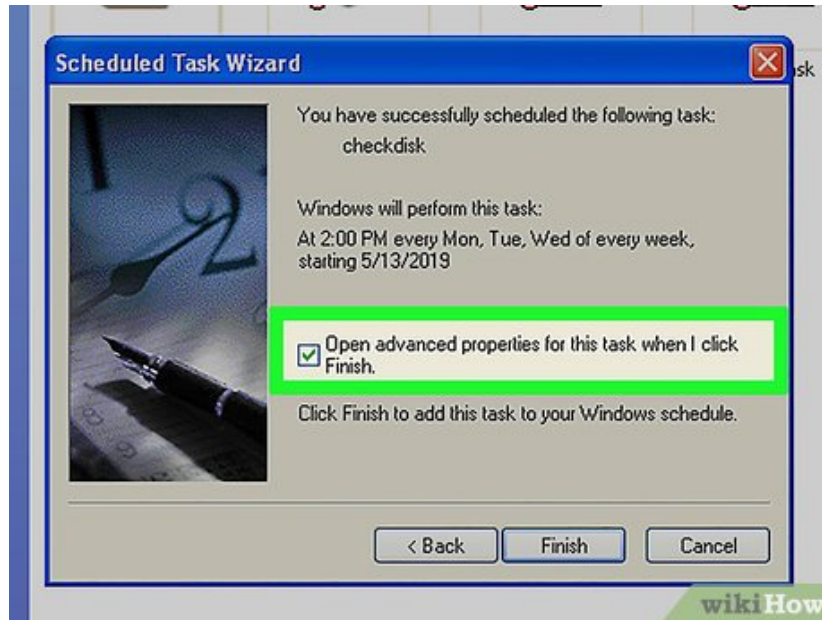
Scheduled Task Wizard

sk

You have successfully scheduled the following task:

checkdisk

Windows will perform this task:

At 2:00 PM every Mon, Tue, Wed of every week, starting 5/13/2019

Open advanced properties for this task when I click Finish.

Click Finish to add this task to your Windows schedule.

< Back

Finish

Cancel

wikiHow